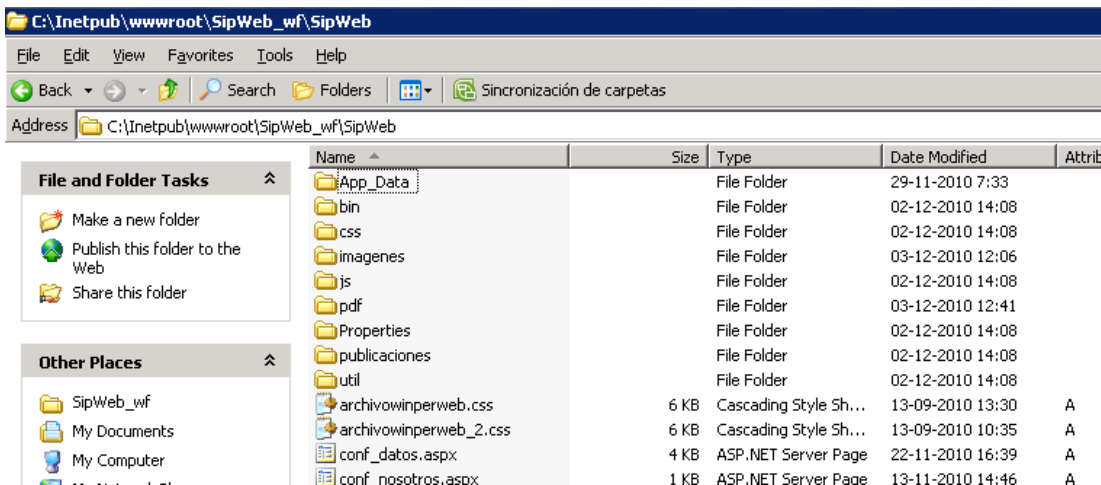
C:\Inetpub\wwwroot\SipWeb_wf\SipWeb

File Edit View Favorites Tools Help

Back Search Folders Sincronización de carpetas

Address C:\Inetpub\wwwroot\SipWeb_wf\SipWeb

File and Folder Tasks

Make a new folder
Publish this folder to the Web
Share this folder

Other Places

SipWeb_wf
My Documents
My Computer
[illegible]

| Name | Size | Type | Date Modified | Attrib |
|---|---|---|---|---|
| App_Data | | File Folder | 29-11-2010 7:33 | |
| bin | | File Folder | 02-12-2010 14:08 | |
| css | | File Folder | 02-12-2010 14:08 | |
| imagenes | | File Folder | 03-12-2010 12:06 | |
| js | | File Folder | 02-12-2010 14:08 | |
| pdf | | File Folder | 03-12-2010 12:41 | |
| Properties | | File Folder | 02-12-2010 14:08 | |
| publicaciones | | File Folder | 02-12-2010 14:08 | |
| util | | File Folder | 02-12-2010 14:08 | |
| archivowinperweb.css | 6 KB | Cascading Style Sh... | 13-09-2010 13:30 | A |
| archivowinperweb_2.css | 6 KB | Cascading Style Sh... | 13-09-2010 10:35 | A |
| conf_datos.aspx | 4 KB | ASP.NET Server Page | 22-11-2010 16:39 | A |
| conf_nosotros.aspx | 1 KB | ASP.NET Server Page | 13-11-2010 14:46 | A |